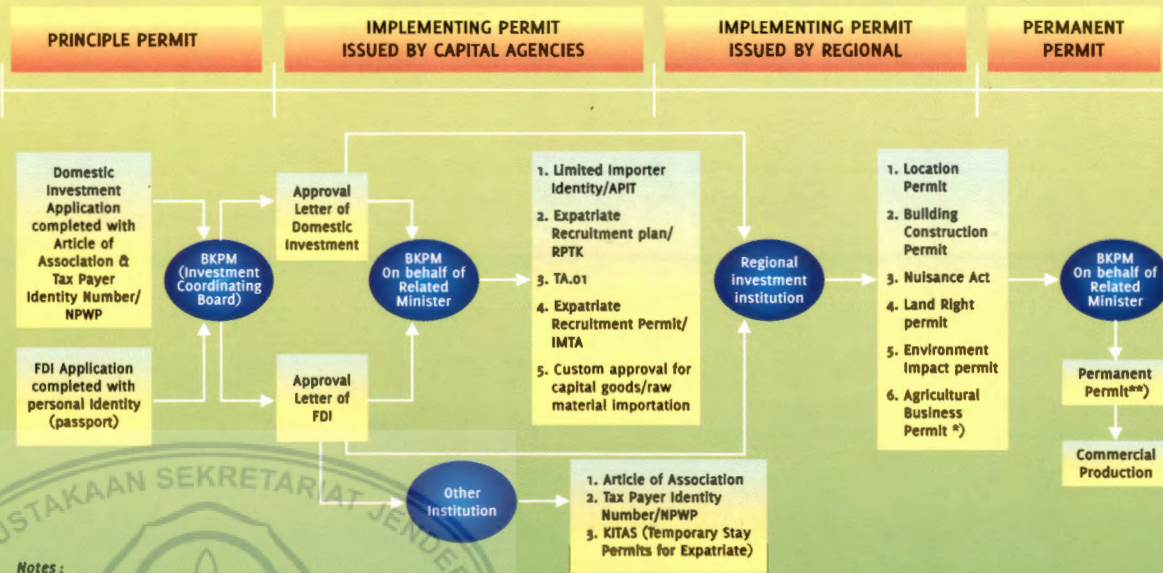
PRINCIPLE PERMIT

IMPLEMENTING PERMIT ISSUED BY CAPITAL AGENCIES

IMPLEMENTING PERMIT ISSUED BY REGIONAL

PERMANENT PERMIT

Domestic Investment Application completed with Article of Association & Tax Payer Identity Number/ NPWP

FDI Application completed with personal identity (passport)

BKPM (Investment Coordinating Board)

Approval Letter of Domestic Investment

Approval Letter of FDI

BKPM On behalf of Related Minister

1. Limited Importer Identity/APIT
2. Expatriate Recruitment plan/ RPTK
3. TA.01
4. Expatriate Recruitment Permit/ IMTA
5. Custom approval for capital goods/raw material importation

Regional investment institution

1. Location Permit
2. Building Construction Permit
3. Nuisance Act
4. Land Right permit
5. Environment impact permit
6. Agricultural Business Permit *)

BKPM On behalf of Related Minister

Permanent Permit**)

Commercial Production

Other Institution

1. Article of Association
2. Tax Payer Identity Number/NPWP
3. KITAS (Temporary Stay Permits for Expatriate)

USTAKAAN SEKRETARIAT JENDE

Notes :